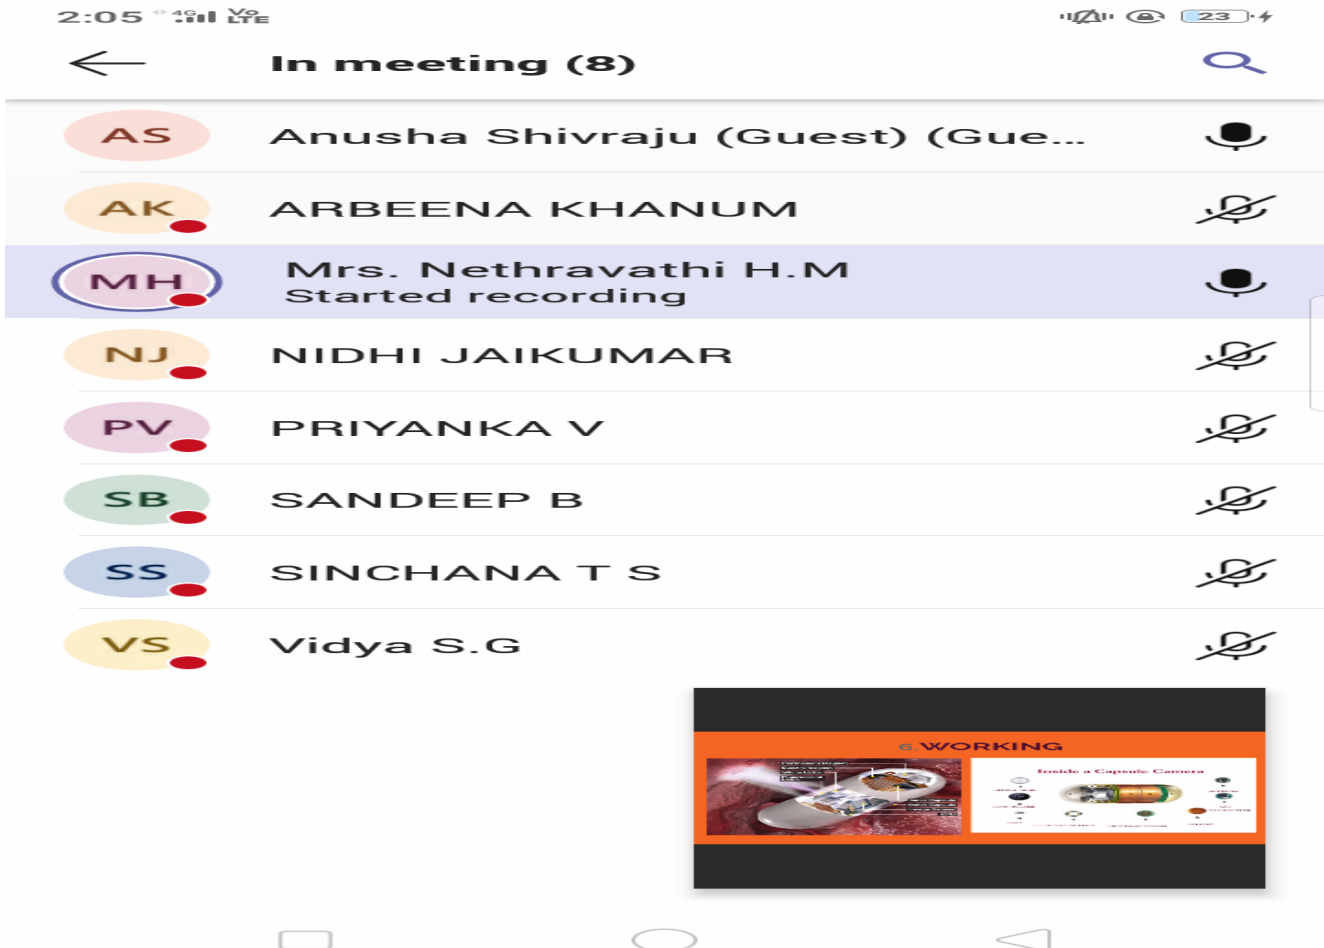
2:05 4G Vo LTE 23

In meeting (8)

AS Anusha Shivraju (Guest) (Gue...

AK ARBEENA KHANUM

MH Mrs. Nethravathi H.M
Started recording

NJ NIDHI JAIKUMAR

PV PRIYANKA V

SB SANDEEP B

SS SINCHANA T S

VS Vidya S.G

6.WORKING

Inside a Capsule Camera